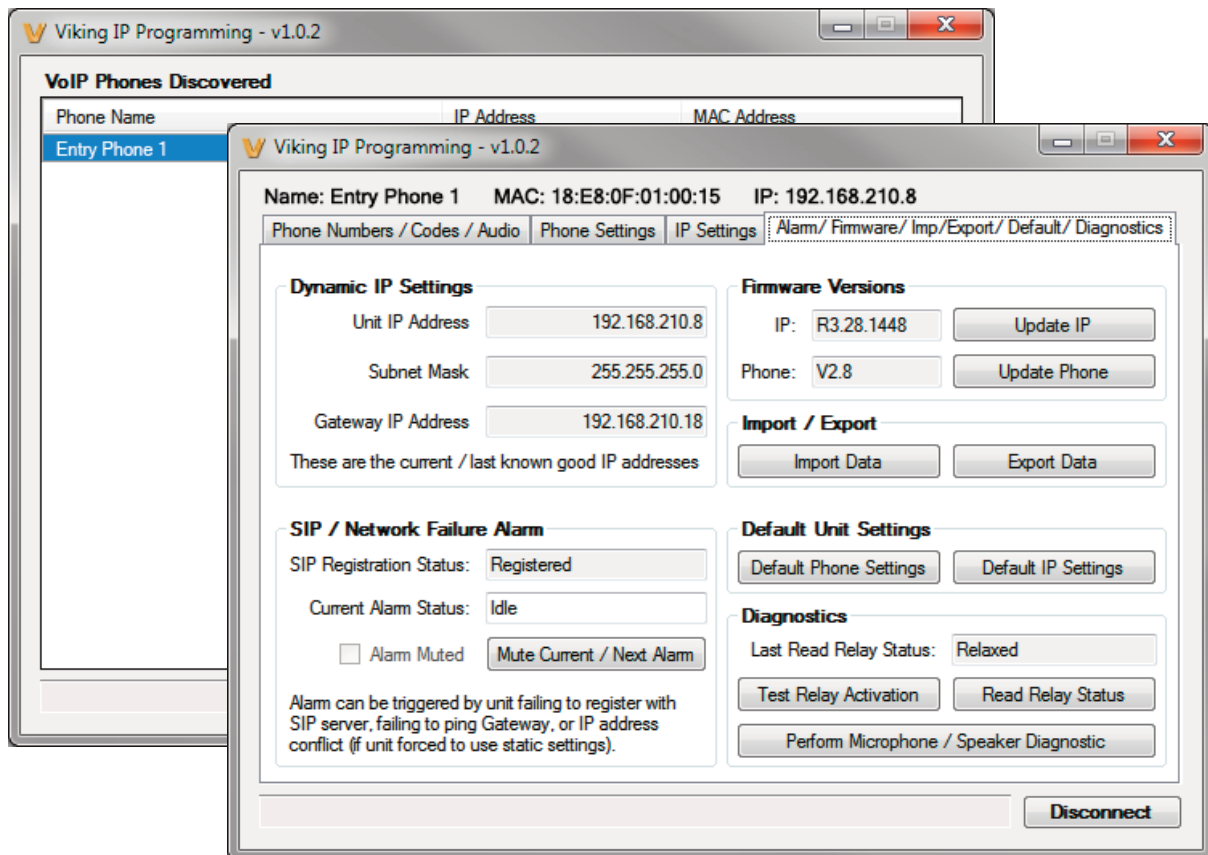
Viking IP Programming - v1.0.2

VoIP Phones Discovered

| Phone Name | IP Address | MAC Address |
|---|---|---|
| Entry Phone 1 | | |

Viking IP Programming - v1.0.2

Name: Entry Phone 1 MAC: 18:E8:0F:01:00:15 IP: 192.168.210.8

Phone Numbers / Codes / Audio | Phone Settings | IP Settings | Alarm/ Firmware/ Imp/Export/ Default/ Diagnostics

Dynamic IP Settings
Unit IP Address 192.168.210.8
Subnet Mask 255.255.255.0
Gateway IP Address 192.168.210.18
These are the current / last known good IP addresses

Firmware Versions
IP: R3.28.1448 Update IP
Phone: V2.8 Update Phone

Import / Export
Import Data Export Data

SIP / Network Failure Alarm
SIP Registration Status: Registered
Current Alarm Status: Idle
Alarm Muted Mute Current / Next Alarm
Alarm can be triggered by unit failing to register with SIP server, failing to ping Gateway, or IP address conflict (if unit forced to use static settings).

Default Unit Settings
Default Phone Settings Default IP Settings

Diagnostics
Last Read Relay Status: Relaxed
Test Relay Activation Read Relay Status
Perform Microphone / Speaker Diagnostic

Disconnect